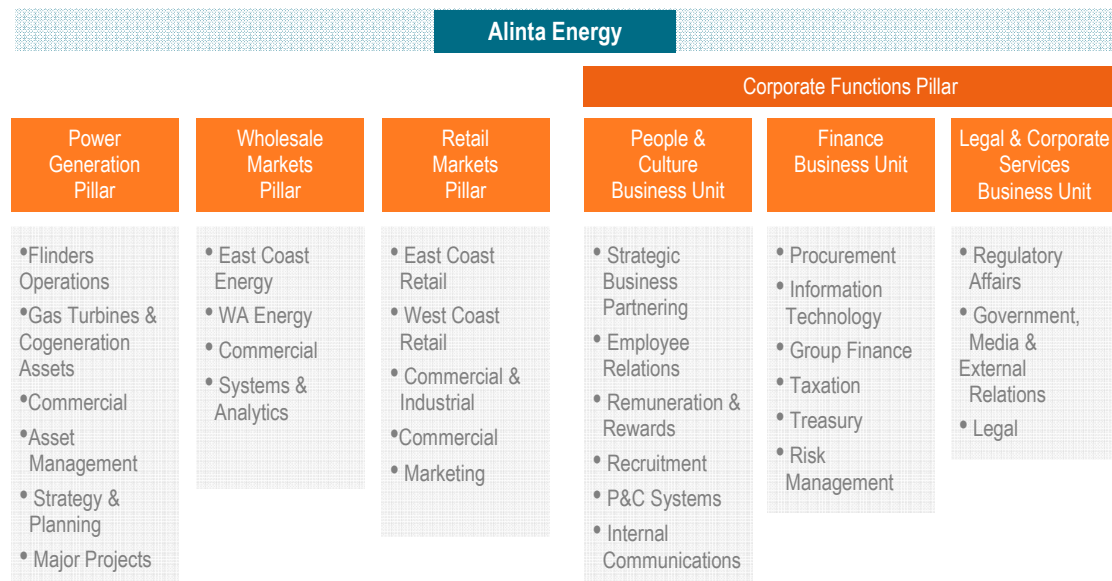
Alinta Energy

Corporate Functions Pillar

Power Generation Pillar

•Flinders Operations
•Gas Turbines & Cogeneration Assets
•Commercial
•Asset Management
• Strategy & Planning
• Major Projects

Wholesale Markets Pillar

• East Coast Energy
• WA Energy
• Commercial
• Systems & Analytics

Retail Markets Pillar

• East Coast Retail
• West Coast Retail
• Commercial & Industrial
•Commercial
• Marketing

People & Culture Business Unit

• Strategic Business Partnering
• Employee Relations
• Remuneration & Rewards
• Recruitment
• P&C Systems
• Internal Communications

Finance Business Unit

• Procurement
• Information Technology
• Group Finance
• Taxation
• Treasury
• Risk Management

Legal & Corporate Services Business Unit

• Regulatory Affairs
• Government, Media & External Relations
• Legal